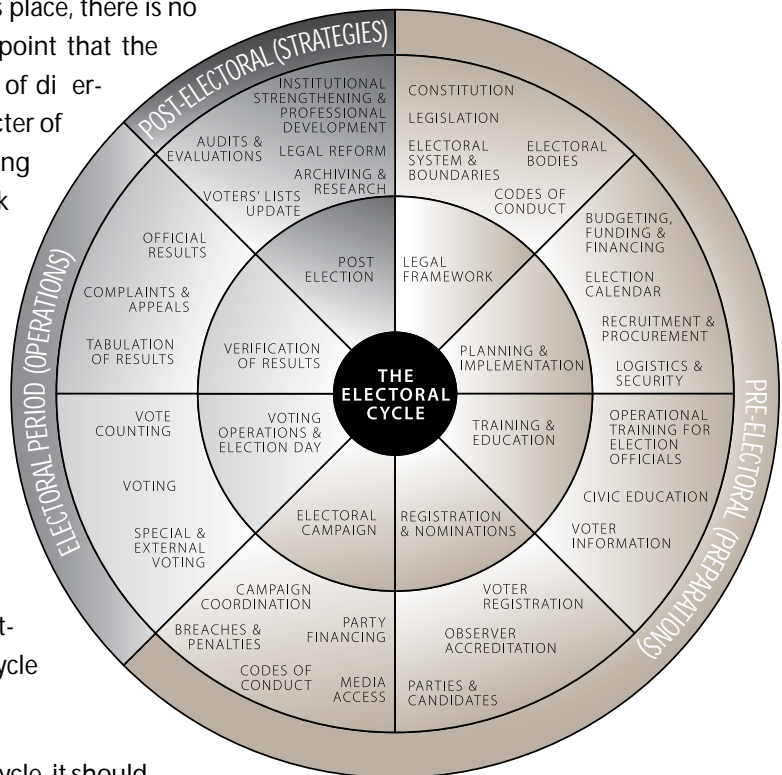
s place, there is no
point that the
of di er-
cter of
ing
k

t-
ycle

ycle it should

POST-ELECTORAL (STRATEGIES)

INSTITUTIONAL STRENGTHENING & PROFESSIONAL DEVELOPMENT

AUDITS & EVALUATIONS

LEGAL REFORM

ARCHIVING & RESEARCH

VOTERS' LISTS UPDATE

CONSTITUTION

LEGISLATION

ELECTORAL SYSTEM & BOUNDARIES

ELECTORAL BODIES

CODES OF CONDUCT

BUDGETING, FUNDING & FINANCING

ELECTION CALENDAR

RECRUITMENT & PROCUREMENT

LOGISTICS & SECURITY

OPERATIONAL TRAINING FOR ELECTION OFFICIALS

CIVIC EDUCATION

VOTER INFORMATION

PRE-ELECTORAL (PREPARATIONS)

ELECTORAL PERIOD (OPERATIONS)

OFFICIAL RESULTS

COMPLAINTS & APPEALS

TABULATION OF RESULTS

VOTE COUNTING

VOTING

SPECIAL & EXTERNAL VOTING

POST ELECTION

LEGAL FRAMEWORK

VERIFICATION OF RESULTS

PLANNING & IMPLEMENTATION

THE ELECTORAL CYCLE

VOTING OPERATIONS & ELECTION DAY

TRAINING & EDUCATION

ELECTORAL CAMPAIGN

REGISTRATION & NOMINATIONS

CAMPAIGN COORDINATION

BREACHES & PENALTIES

PARTY FINANCING

CODES OF CONDUCT

MEDIA ACCESS

VOTER REGISTRATION

OBSERVER ACCREDITATION

PARTIES & CANDIDATES